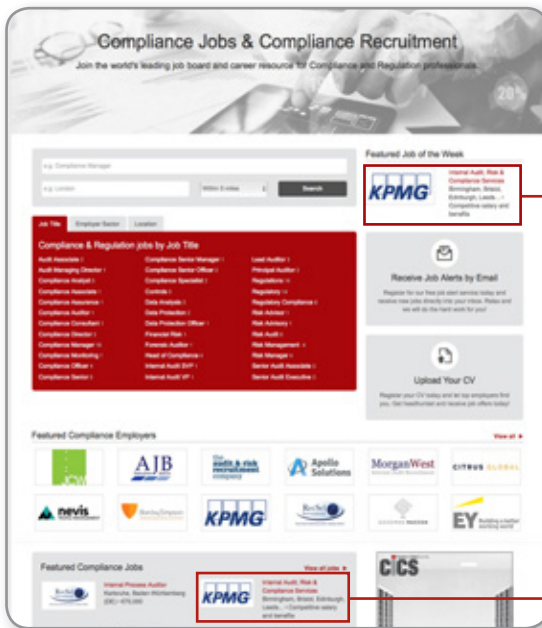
Compliance Jobs & Compliance Recruitment

Join the world's leading job board and career resource for Compliance and Regulation professionals

e.g. Compliance Manager

e.g. London

Within 5 miles

Search

Job Title

Employer Sector

Location

Compliance & Regulation jobs by Job Title

| | | |
|---|---|---|
| Audit Associate | Compliance Senior Manager | Lead Auditor |
| Audit Managing Director | Compliance Senior Officer | Principal Auditor |
| Compliance Analyst | Compliance Specialist | Regulations |
| Compliance Associate | Controls | Regulatory |
| Compliance Assurance | Data Analysis | Regulatory Compliance |
| Compliance Auditor | Data Protection | Risk Advisor |
| Compliance Consultant | Data Protection Officer | Risk Advisory |
| Compliance Director | Financial Risk | Risk Audit |
| Compliance Manager | Forensic Auditor | Risk Management |
| Compliance Monitoring | Head of Compliance | Risk Manager |
| Compliance Officer | Internal Audit SVP | Senior Audit Associate |
| Compliance Senior | Internal Audit VP | Senior Audit Executive |

Featured Job of the Week

KPMG

Internal Audit, Risk & Compliance Services
Birmingham, Bristol, Edinburgh, Leeds... Competitive salary and benefits

Receive Job Alerts by Email

Register for our free job alert service today and receive new jobs directly into your inbox. Relax and we will do the hard work for you!

Upload Your CV

Register your CV today and let top employers find you. Get headhunted and receive job offers today!

Featured Compliance Employers

View all

AJB

the audit & risk recruitment company

Apollo Solutions

MorganWest

CITRUS GLOBAL

nevis

KPMG

EY Building a better working world

Featured Compliance Jobs

View all jobs

Internal Process Auditor
Karlsruhe, Baden Württemberg (DE) €70,000

KPMG

Internal Audit, Risk & Compliance Services
Birmingham, Bristol, Edinburgh, Leeds... Competitive salary and benefits

CICS